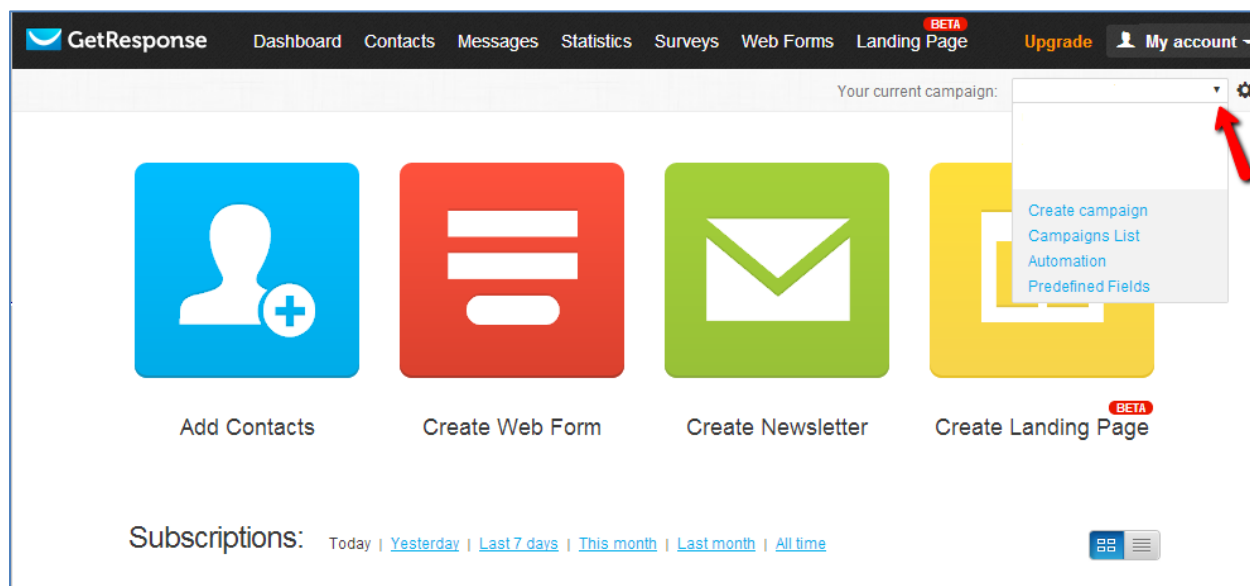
GetResponse Dashboard Contacts Messages Statistics Surveys Web Forms Landing Page BETA Upgrade My account

Your current campaign:

Create campaign
Campaigns List
Automation
Predefined Fields

Add Contacts

Create Web Form

Create Newsletter

Create Landing Page BETA

Subscriptions: Today | Yesterday | Last 7 days | This month | Last month | All time